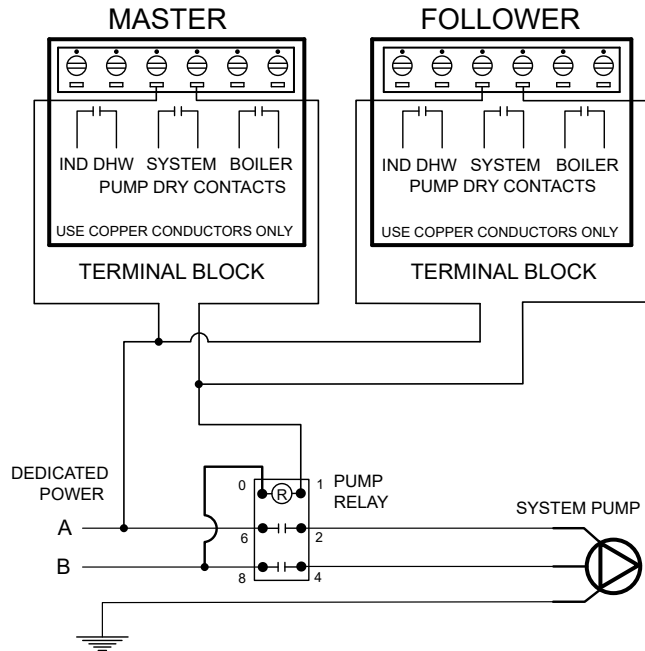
MASTER

IND DHW SYSTEM BOILER
PUMP DRY CONTACTS

USE COPPER CONDUCTORS ONLY

TERMINAL BLOCK

FOLLOWER

IND DHW SYSTEM BOILER
PUMP DRY CONTACTS

USE COPPER CONDUCTORS ONLY

TERMINAL BLOCK

DEDICATED
POWER

A

B

0

R

1

PUMP
RELAY

6

2

8

4

SYSTEM PUMP